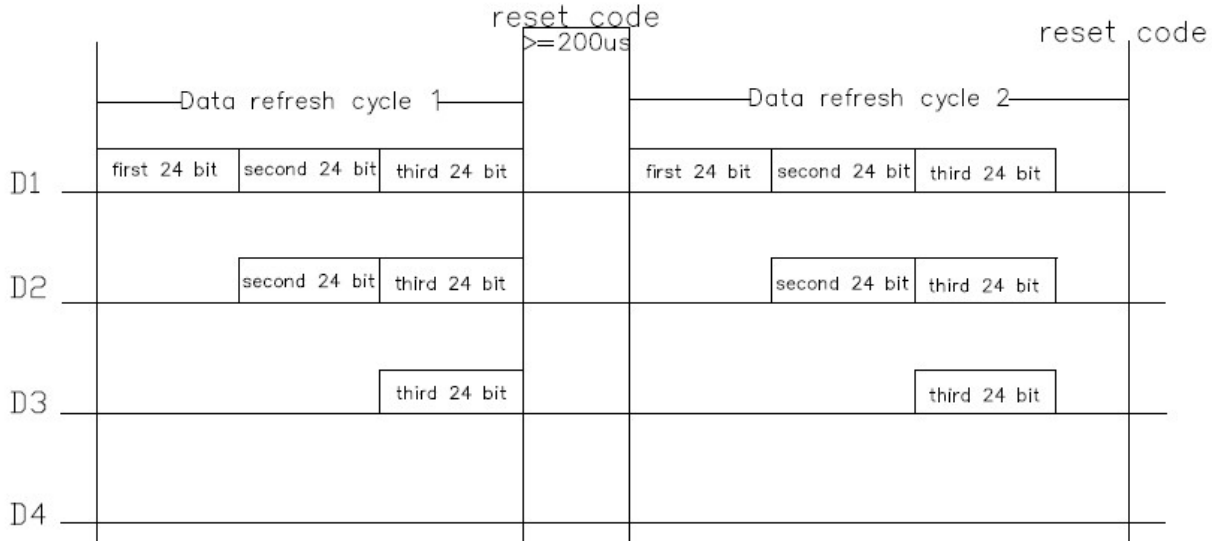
reset code
>=200us
reset code

Data refresh cycle 1
Data refresh cycle 2

D1
first 24 bit
second 24 bit
third 24 bit
first 24 bit
second 24 bit
third 24 bit

D2
second 24 bit
third 24 bit
second 24 bit
third 24 bit

D3
third 24 bit
third 24 bit

D4